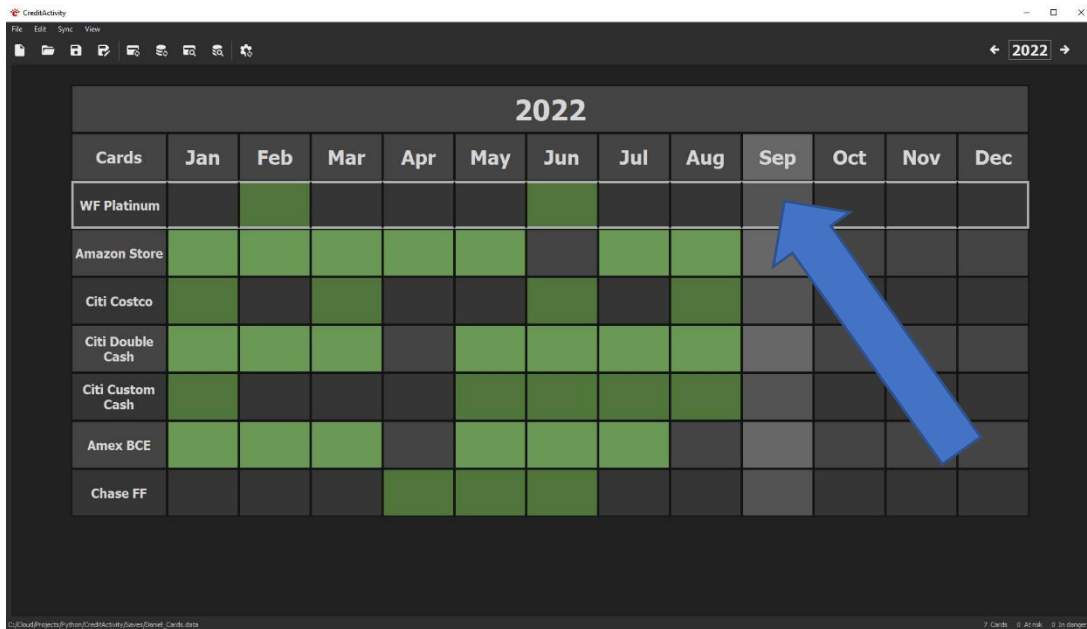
CreditActivity

File Edit Sync View

← 2022 →

2022

| Cards | Jan | Feb | Mar | Apr | May | Jun | Jul | Aug | Sep | Oct | Nov | Dec |
|---|---|---|---|---|---|---|---|---|---|---|---|---|
| WF Platinum | | | | | | | | | | | | |
| Amazon Store | | | | | | | | | | | | |
| Citi Costco | | | | | | | | | | | | |
| Citi Double Cash | | | | | | | | | | | | |
| Citi Custom Cash | | | | | | | | | | | | |
| Amex BCE | | | | | | | | | | | | |
| Chase FF | | | | | | | | | | | | |

C:/Cloud/Projects/Python/CreditActivity/Saves/Daniel_Cards.data

7 Cards 0 At risk 0 In danger